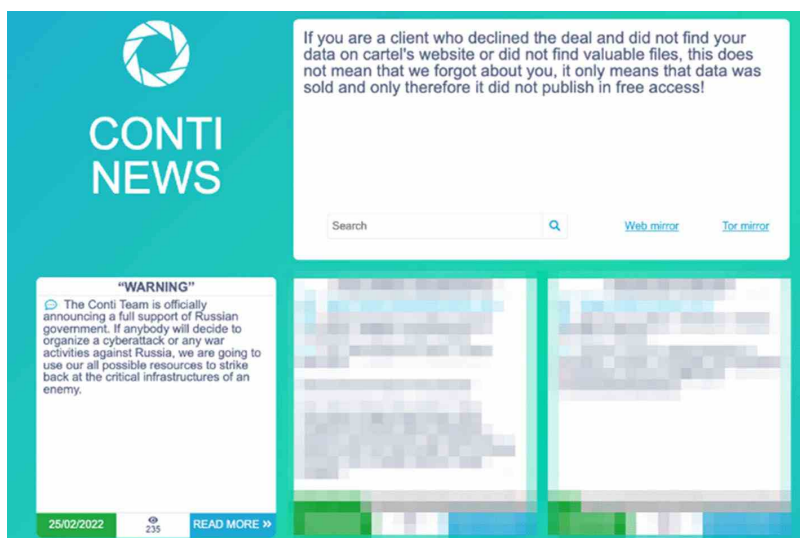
CONTI NEWS

If you are a client who declined the deal and did not find your data on cartel's website or did not find valuable files, this does not mean that we forgot about you, it only means that data was sold and only therefore it did not publish in free access!

Search

Web mirror

Tor mirror

"WARNING"

The Conti Team is officially announcing a full support of Russian government. If anybody will decide to organize a cyberattack or any war activities against Russia, we are going to use our all possible resources to strike back at the critical infrastructures of an enemy.

25/02/2022

235

READ MORE »

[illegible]

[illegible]